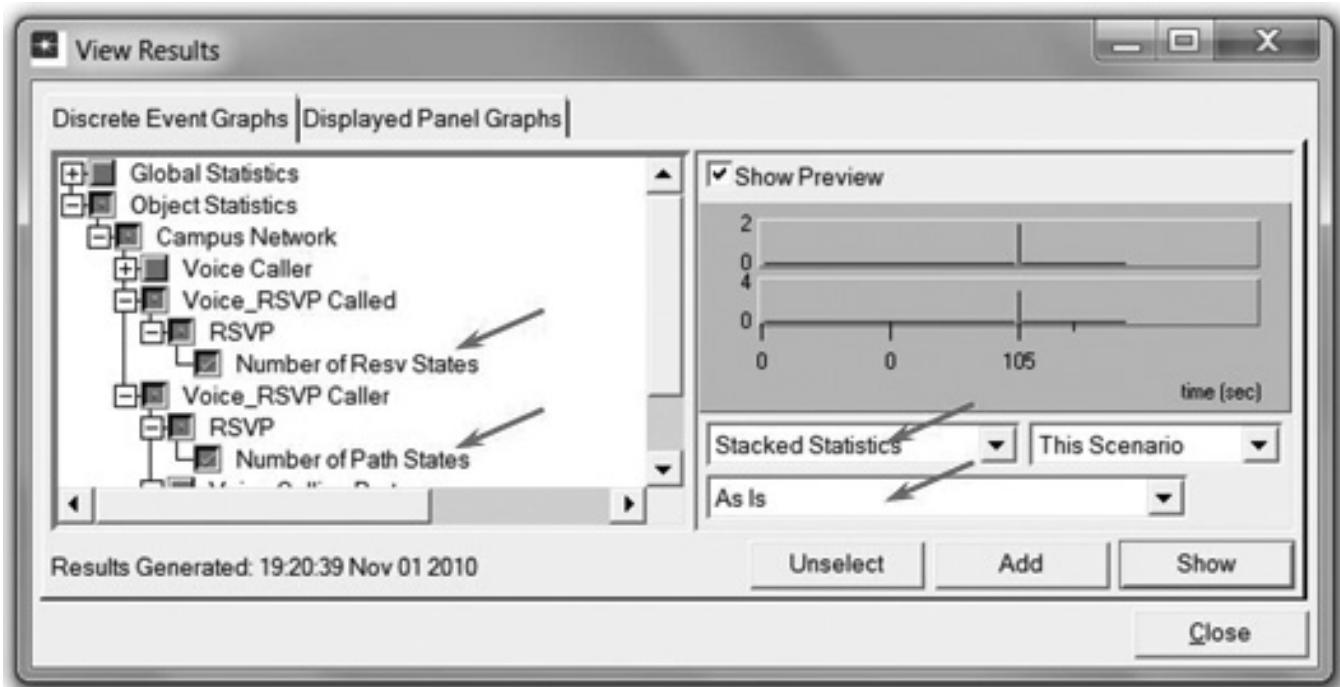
View Results

Discrete Event Graphs | Displayed Panel Graphs

Global Statistics
Object Statistics
Campus Network
Voice Caller
Voice_RSVP Called
RSVP
Number of Resv States
Voice_RSVP Caller
RSVP
Number of Path States
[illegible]

Show Preview

2
0
4
0
0
0
105
time (sec)

Stacked Statistics
This Scenario
As Is

Results Generated: 19:20:39 Nov 01 2010

Unselect
Add
Show
Close